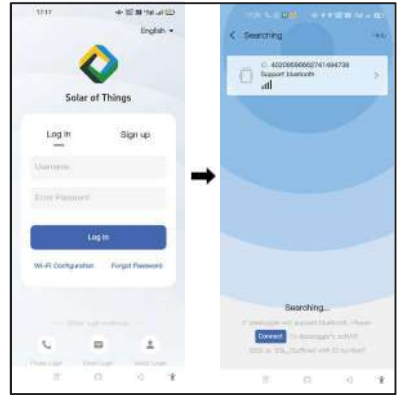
17:17

English ▾

Solar of Things

Log in

Sign up

Username

Enter Password

Log in

Wi-Fi Configuration

Forgot Password

Other login methods

Phone Login

Email Login

Visitor Login

Searching

C: 4202000000002741494738
Support bluetooth

Searching...

If datalogger not support Bluetooth, Please

Connect

to datalogger's soft AP

SSID is: SSL_(Suffixed with ID number)